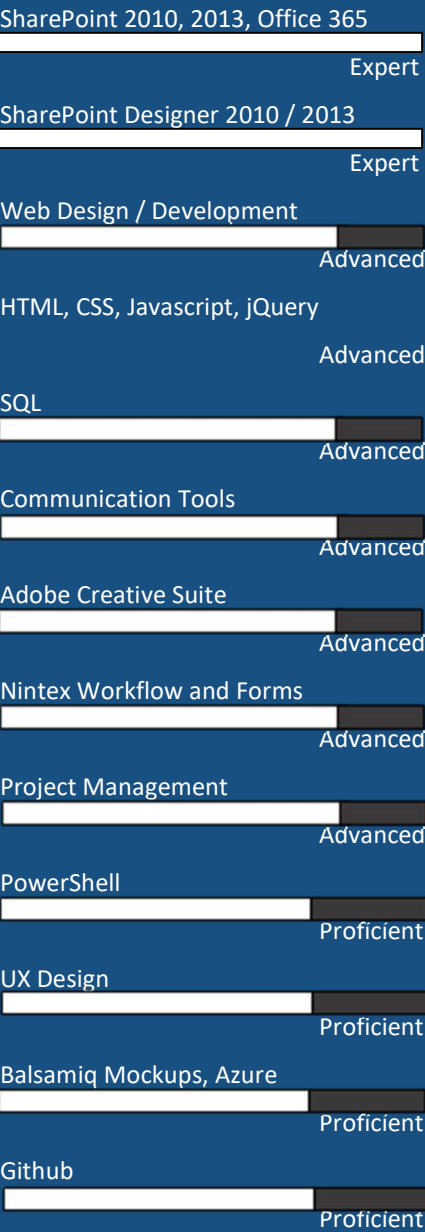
SharePoint 2010, 2013, Office 365

Expert

SharePoint Designer 2010 / 2013

Expert

Web Design / Development

Advanced

HTML, CSS, Javascript, jQuery

Advanced

SQL

Advanced

Communication Tools

Advanced

Adobe Creative Suite

Advanced

Nintex Workflow and Forms

Advanced

Project Management

Advanced

PowerShell

Proficient

UX Design

Proficient

Balsamiq Mockups, Azure

Proficient

Github

Proficient